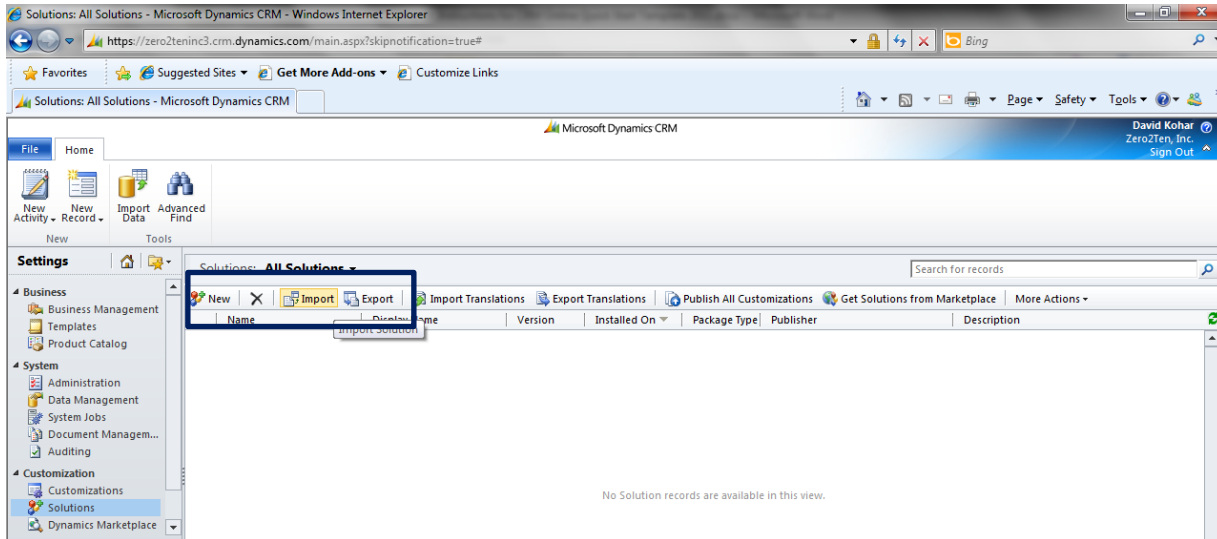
Solutions: All Solutions - Microsoft Dynamics CRM - Windows Internet Explorer

https://zero2teninc3.crm.dynamics.com/main.aspx?skipnotification=true#

Bing

Favorites | Suggested Sites ▾ | Get More Add-ons ▾ | Customize Links

Solutions: All Solutions - Microsoft Dynamics CRM

Page ▾ Safety ▾ Tools ▾

Microsoft Dynamics CRM

David Kohar
Zero2Ten, Inc.
Sign Out

File | Home

New Activity ▾ | New Record ▾ | Import Data | Advanced Find

New | Tools

Settings

Solutions: All Solutions ▾

Search for records

Business
Business Management
Templates
Product Catalog

System
Administration
Data Management
System Jobs
Document Managem...
Auditing

Customization
Customizations
Solutions
Dynamics Marketplace

New | Import | Export | Import Translations | Export Translations | Publish All Customizations | Get Solutions from Marketplace | More Actions ▾

Import Solution

| Name | Display Name | Version | Installed On | Package Type | Publisher | Description |
|---|---|---|---|---|---|---|

No Solution records are available in this view.